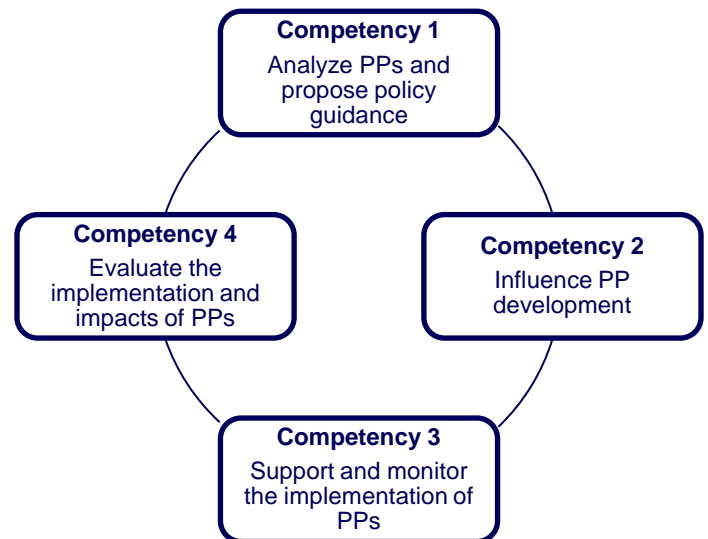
Competency 1
Analyze PPs and propose policy guidance

Competency 2
Influence PP development

Competency 3
Support and monitor the implementation of PPs

Competency 4
Evaluate the implementation and impacts of PPs